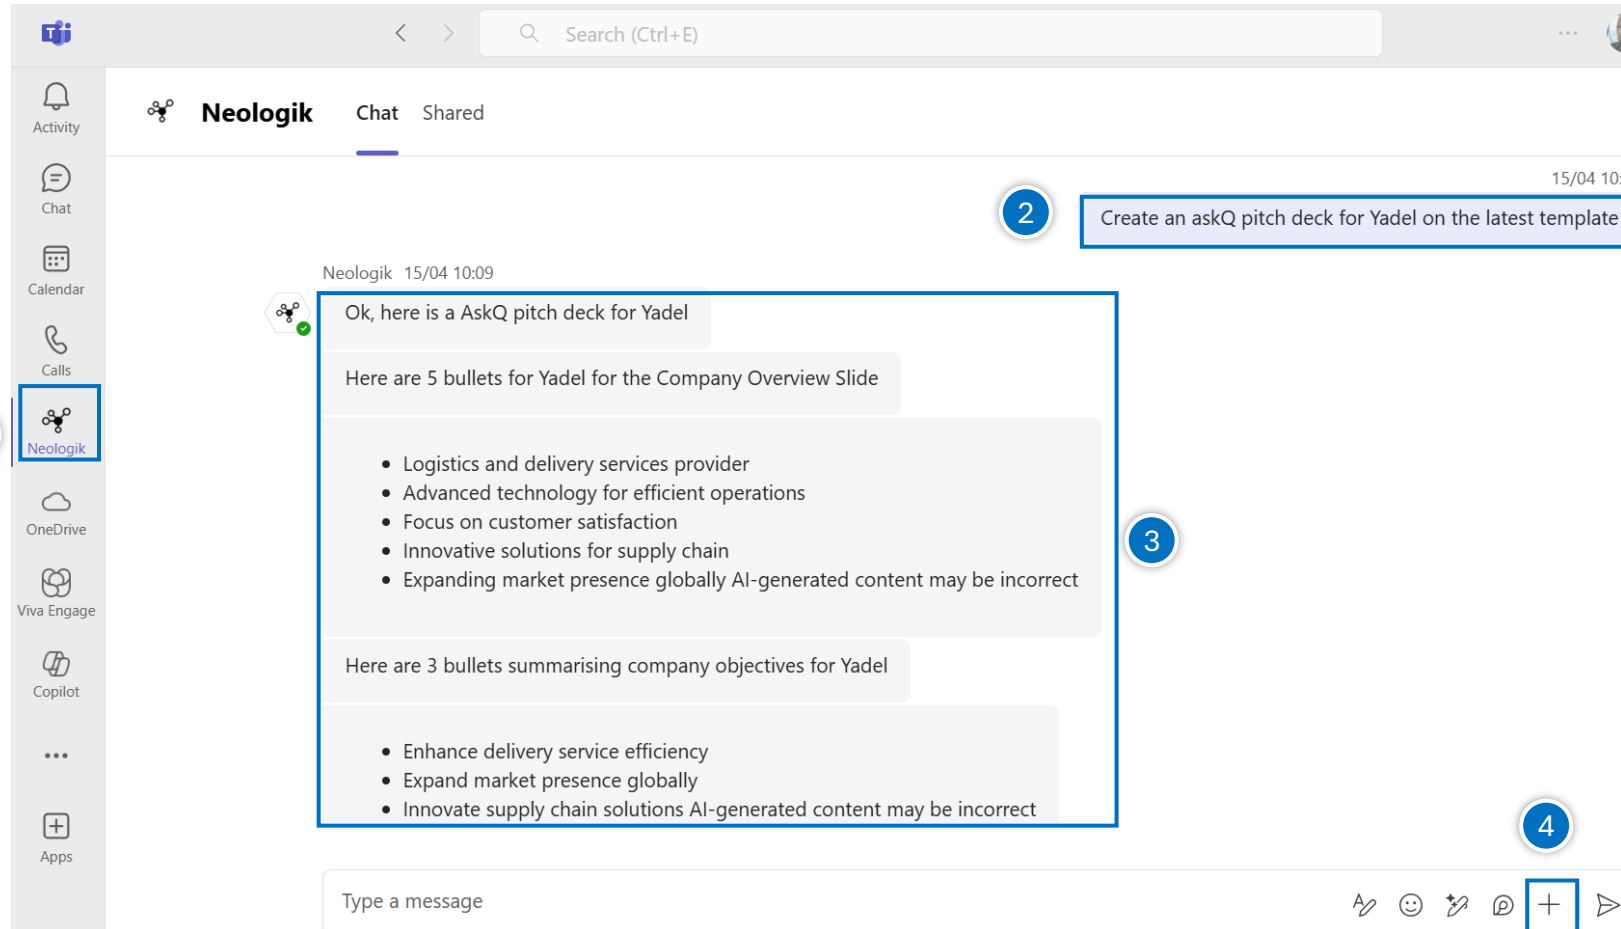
Search (Ctrl+E)

Activity

Chat

Calendar

Calls

Neologik

OneDrive

Viva Engage

Copilot

...

Apps

Neologik Chat Shared

15/04 10:

2

Create an askQ pitch deck for Yadel on the latest template

Neologik 15/04 10:09

Ok, here is a AskQ pitch deck for Yadel

Here are 5 bullets for Yadel for the Company Overview Slide

- Logistics and delivery services provider
- Advanced technology for efficient operations
- Focus on customer satisfaction
- Innovative solutions for supply chain
- Expanding market presence globally AI-generated content may be incorrect

3

Here are 3 bullets summarising company objectives for Yadel

- Enhance delivery service efficiency
- Expand market presence globally
- Innovate supply chain solutions AI-generated content may be incorrect

4

Type a message